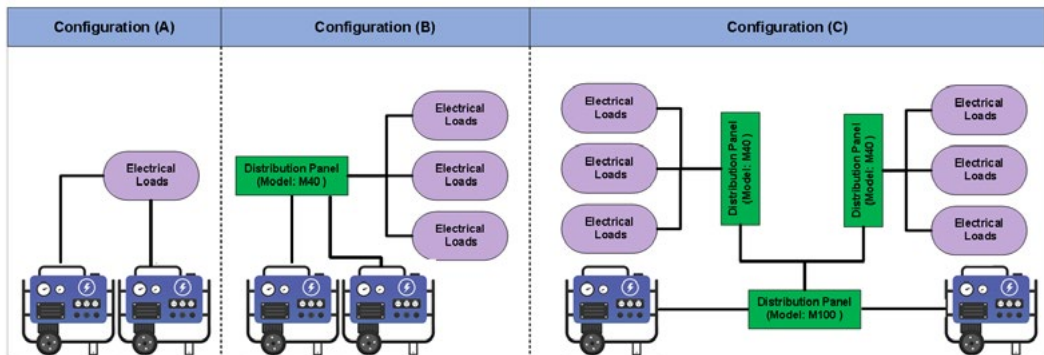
Configuration (A)

Electrical Loads

Configuration (B)

Distribution Panel (Model: M40 )

Electrical Loads

Electrical Loads

Electrical Loads

Configuration (C)

Electrical Loads

Electrical Loads

Electrical Loads

Distribution Panel (Model: M40 )

Distribution Panel (Model: M40 )

Electrical Loads

Electrical Loads

Electrical Loads

Distribution Panel (Model: M100 )